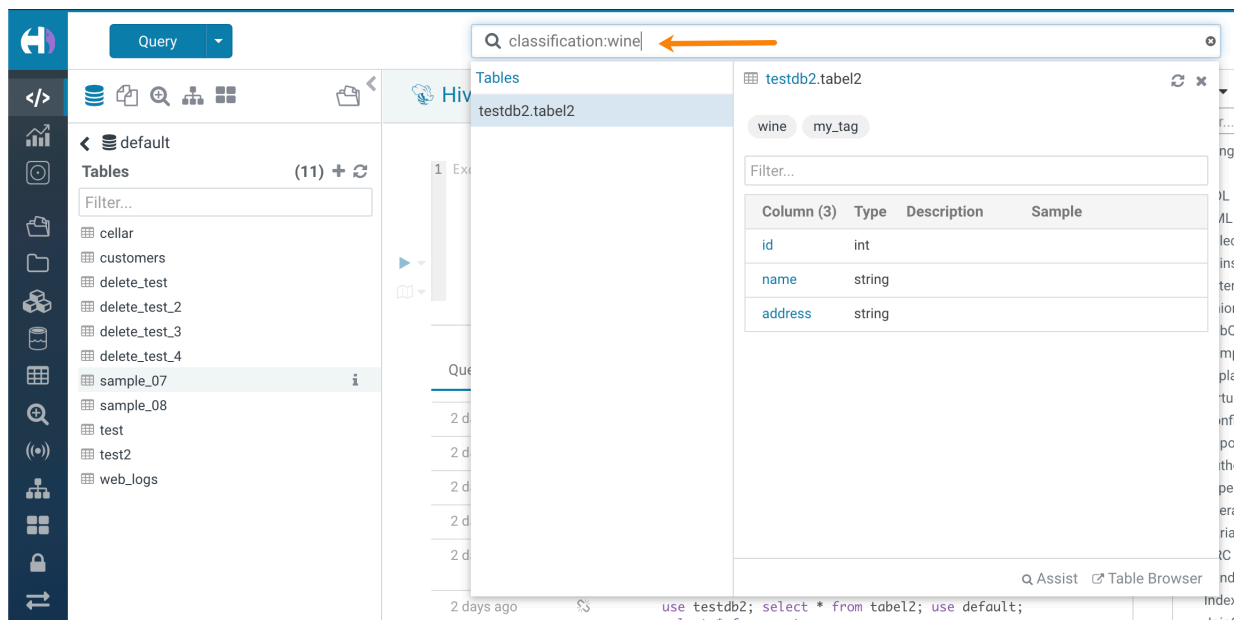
Query

classification:wine

default

Tables (11)

Filter...

cellar
customers
delete_test
delete_test_2
delete_test_3
delete_test_4
sample_07
sample_08
test
test2
web_logs

Hiv

1 Ex

Que

2 d
2 d
2 d
2 d
2 d

2 days ago

use testdb2; select * from tabel2; use default;

Tables

testdb2.tabel2

testdb2.tabel2

wine my_tag

Filter...

| Column (3) | Type | Description | Sample |
|---|---|---|---|
| id | int | | |
| name | string | | |
| address | string | | |

Assist Table Browser

Index